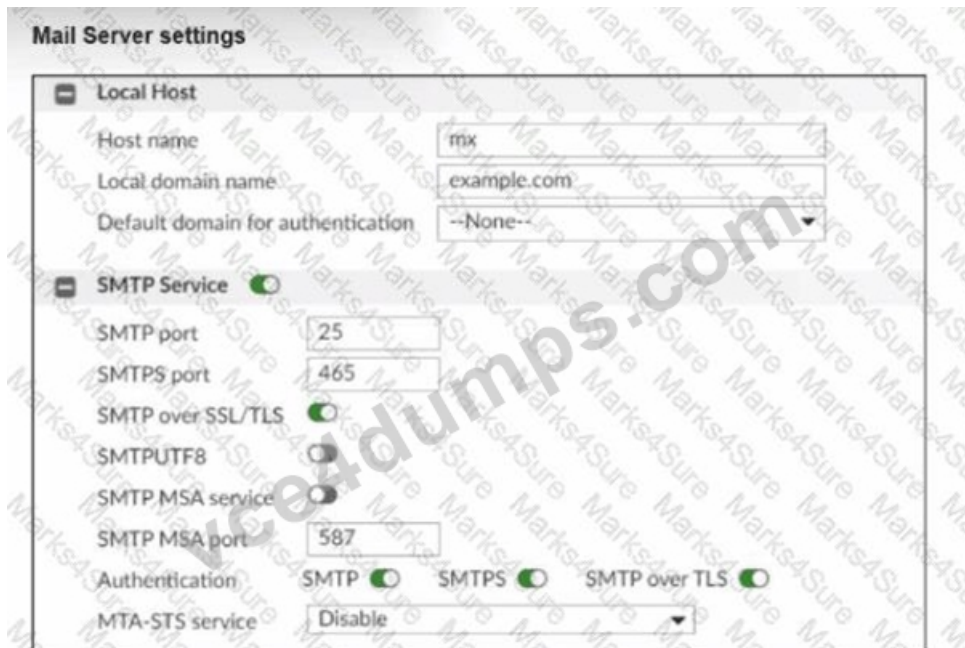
Mail Server settings

Local Host

Host name mx

Local domain name example.com

Default domain for authentication --None--

SMTP Service

SMTP port 25

SMTPS port 465

SMTP over SSL/TLS

SMTPUTF8

SMTP MSA service

SMTP MSA port 587

Authentication SMTP SMTPS SMTP over TLS

MTA-STS service Disable

vce4dumps.com

Marks4Sure